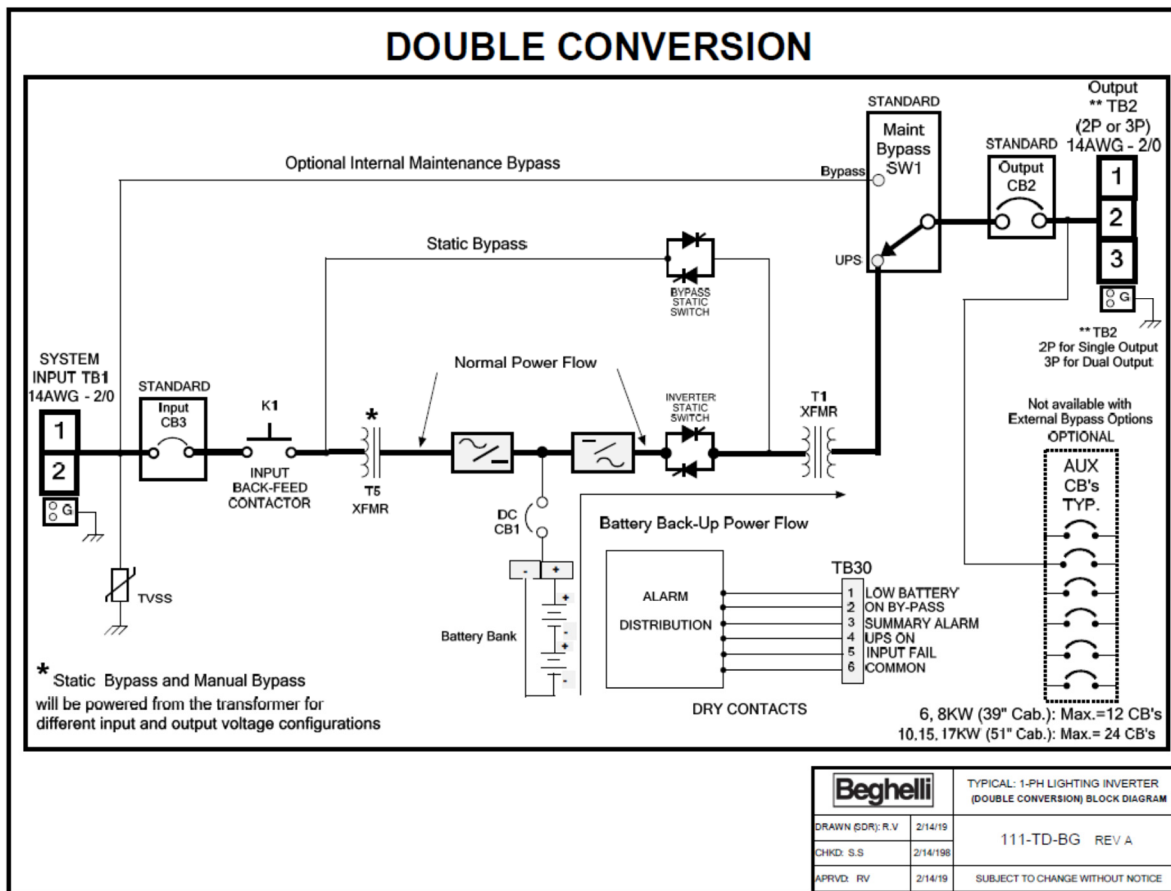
DOUBLE CONVERSION

STANDARD

Maint Bypass SW1

Output ** TB2 (2P or 3P) 14AWG - 2/0

STANDARD

Output CB2

Optional Internal Maintenance Bypass

Bypass

1

2

3

UPS

G

Static Bypass

BYPASS STATIC SWITCH

** TB2 2P for Single Output 3P for Dual Output

SYSTEM INPUT TB1 14AWG - 2/0

STANDARD

Input CB3

K1

*

Normal Power Flow

INVERTER STATIC SWITCH

T1 XFMR

Not available with External Bypass Options OPTIONAL

1

2

G

INPUT BACK-FEED CONTACTOR

T5 XFMR

DC CB1

Battery Back-Up Power Flow

AUX CB's TYP.

-

+

TB30

ALARM

DISTRIBUTION

1 LOW BATTERY
2 ON BY-PASS
3 SUMMARY ALARM
4 UPS ON
5 INPUT FAIL
6 COMMON

TVSS

Battery Bank

* Static Bypass and Manual Bypass will be powered from the transformer for different input and output voltage configurations

DRY CONTACTS

6, 8KW (39" Cab.): Max.=12 CB's
10,15, 17KW (51" Cab.): Max.= 24 CB's

| Beghelli | | TYPICAL: 1-PH LIGHTING INVERTER (DOUBLE CONVERSION) BLOCK DIAGRAM |
|---|---|---|
| DRAWN (SDR): R.V | 2/14/19 | 111-TD-BG REV A |
| CHKD: S.S | 2/14/198 | |
| APRVD: RV | 2/14/19 | SUBJECT TO CHANGE WITHOUT NOTICE |